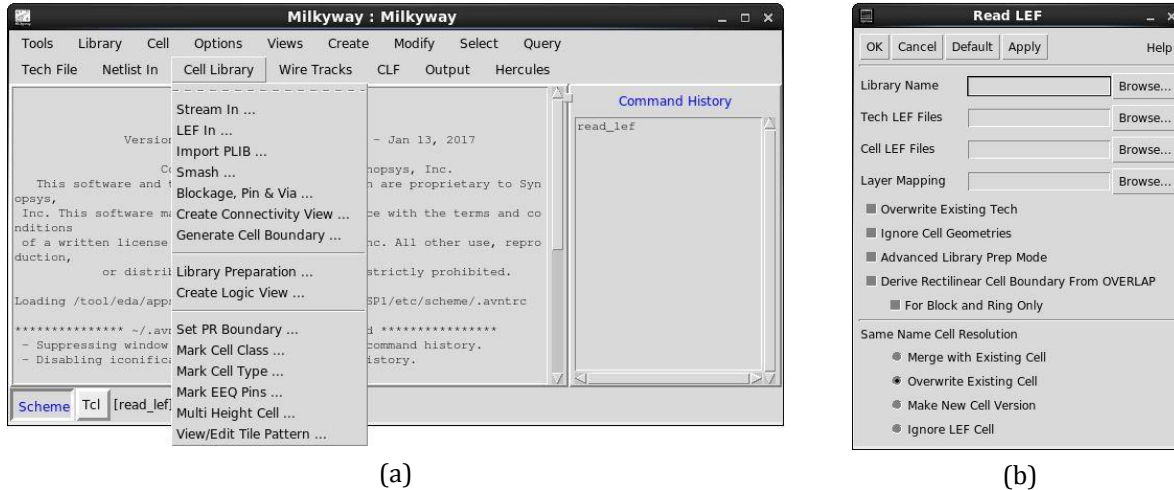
Milkyway : Milkyway

Tools Library Cell Options Views Create Modify Select Query

Tech File Netlist In Cell Library Wire Tracks CLF Output Hercules

Versio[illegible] - Jan 13, 2017

C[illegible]opsys, Inc.

This software and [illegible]n are proprietary to Synopsys, Inc. This software m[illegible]ce with the terms and conditions of a written license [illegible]nc. All other use, reproduction, or distri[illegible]strictly prohibited.

Loading /tool/eda/app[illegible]SP1/etc/scheme/.avntrc

*************** ~/.av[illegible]d ***************
- Suppressing window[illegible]command history.
- Disabling iconific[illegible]istory.

Scheme Tcl [read_lef]

Stream In ...
LEF In ...
Import PLIB ...
Smash ...
Blockage, Pin & Via ...
Create Connectivity View ...
Generate Cell Boundary ...
Library Preparation ...
Create Logic View ...
Set PR Boundary ...
Mark Cell Class ...
Mark Cell Type ...
Mark EEQ Pins ...
Multi Height Cell ...
View/Edit Tile Pattern ...

Command History

read_lef

(a)

Read LEF

OK Cancel Default Apply Help

Library Name Browse...

Tech LEF Files Browse...

Cell LEF Files Browse...

Layer Mapping Browse...

Overwrite Existing Tech

Ignore Cell Geometries

Advanced Library Prep Mode

Derive Rectilinear Cell Boundary From OVERLAP

For Block and Ring Only

Same Name Cell Resolution

Merge with Existing Cell

Overwrite Existing Cell

Make New Cell Version

Ignore LEF Cell

(b)